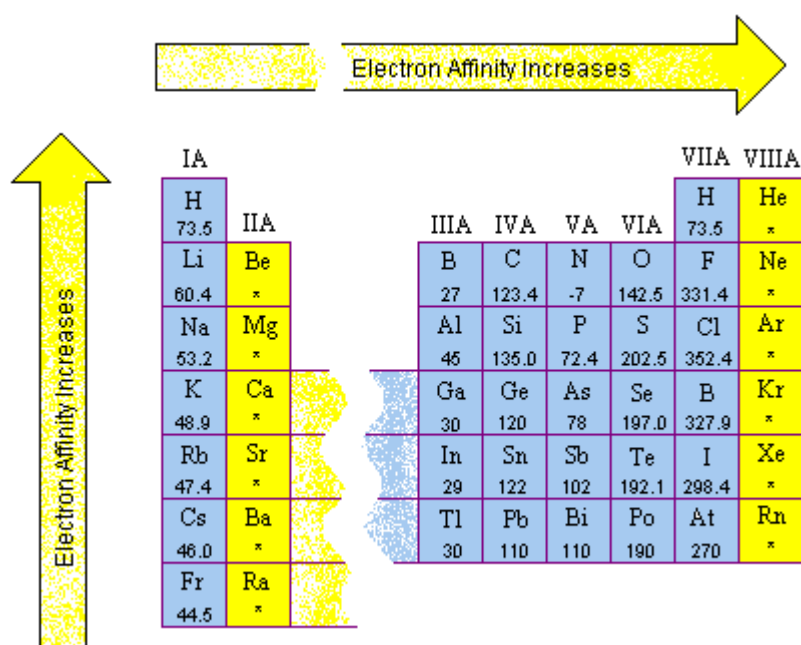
Electron Affinity Increases

Electron Affinity Increases

| IA | IIA | | IIIA | IVA | VA | VIA | VIIA | VIIIA |
|---|---|---|---|---|---|---|---|---|
| H 73.5 | | | | | | | H 73.5 | He * |
| Li 60.4 | Be * | | B 27 | C 123.4 | N -7 | O 142.5 | F 331.4 | Ne * |
| Na 53.2 | Mg * | | Al 45 | Si 135.0 | P 72.4 | S 202.5 | Cl 352.4 | Ar * |
| K 48.9 | Ca * | | Ga 30 | Ge 120 | As 78 | Se 197.0 | B 327.9 | Kr * |
| Rb 47.4 | Sr * | | In 29 | Sn 122 | Sb 102 | Te 192.1 | I 298.4 | Xe * |
| Cs 46.0 | Ba * | | Tl 30 | Pb 110 | Bi 110 | Po 190 | At 270 | Rn * |
| Fr 44.5 | Ra * | | | | | | | |